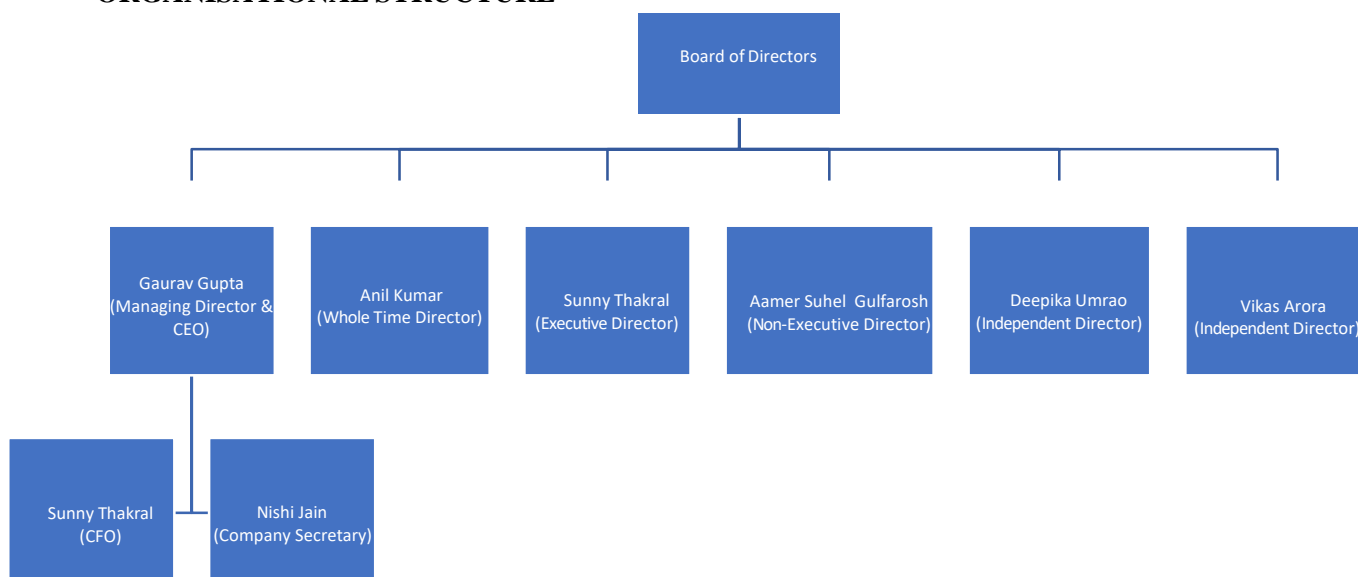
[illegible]

Board of Directors

Gaurav Gupta (Managing Director & CEO)

Anil Kumar (Whole Time Director)

Sunny Thakral (Executive Director)

Aamer Suhel Gulfarosh (Non-Executive Director)

Deepika Umrao (Independent Director)

Vikas Arora (Independent Director)

Sunny Thakral (CFO)

Nishi Jain (Company Secretary)